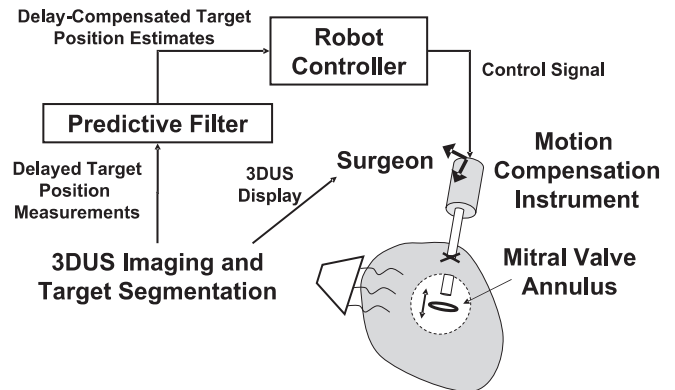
Delay-Compensated Target Position Estimates

Robot Controller

Control Signal

Predictive Filter

Delayed Target Position Measurements

3DUS Display

Surgeon

Motion Compensation Instrument

3DUS Imaging and Target Segmentation

Mitral Valve Annulus